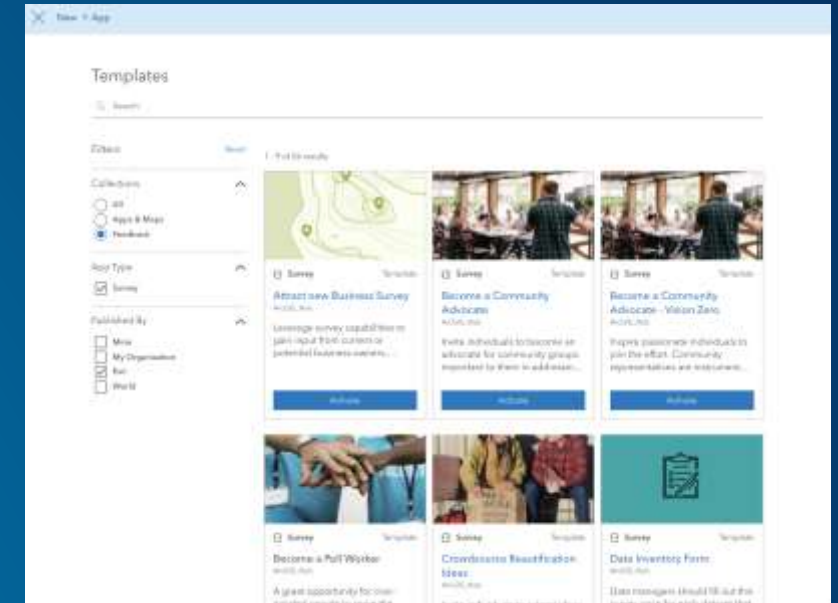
New > App

Templates

Search

Filters Reset

Collections
All
Apps & Maps
Feedback

App Type
Survey

Published By
Mine
My Organization
Esri
World

1 - 9 of 16 results

Survey Template
Attract new Business Survey
ArcGIS_Esri
Leverage survey capabilities to gain input from current or potential business owners...
Activate

Survey Template
Become a Community Advocate
ArcGIS_Esri
Invite individuals to become an advocate for community groups important to them in addressin...
Activate

Survey Template
Become a Community Advocate - Vision Zero
ArcGIS_Esri
Inspire passionate individuals to join the effort. Community representatives are instrument...
Activate

Survey Template
Become a Poll Worker
ArcGIS_Esri
A great opportunity for civic-minded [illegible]

Survey Template
Crowdsource Beautification Ideas
ArcGIS_Esri
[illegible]

Survey Template
Data Inventory Form
ArcGIS_Esri
Data managers should fill out this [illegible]